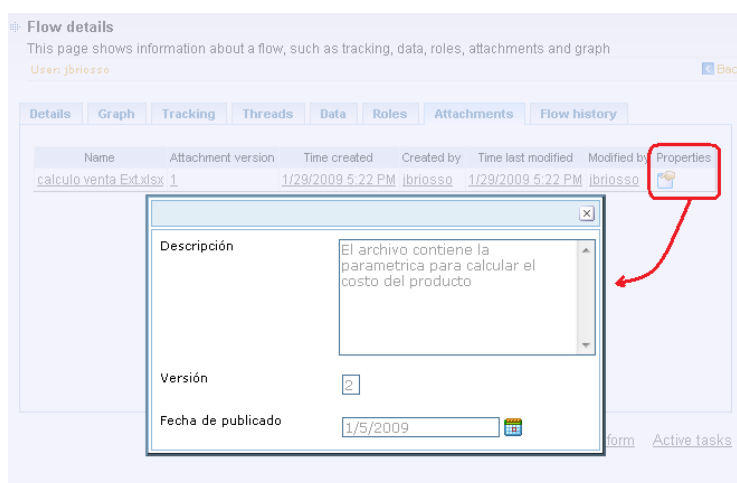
Flow details
This page shows information about a flow, such as tracking, data, roles, attachments and graph

User: jbriosso

Bac

Details | Graph | Tracking | Threads | Data | Roles | Attachments | Flow history

| Name | Attachment version | Time created | Created by | Time last modified | Modified by | Properties |
|---|---|---|---|---|---|---|
| calculo venta Ext.xlsx | 1 | 1/29/2009 5:22 PM | jbriosso | 1/29/2009 5:22 PM | jbriosso | |

Descripción
El archivo contiene la parametrica para calcular el costo del producto

Versión
2

Fecha de publicado
1/5/2009

form Active tasks